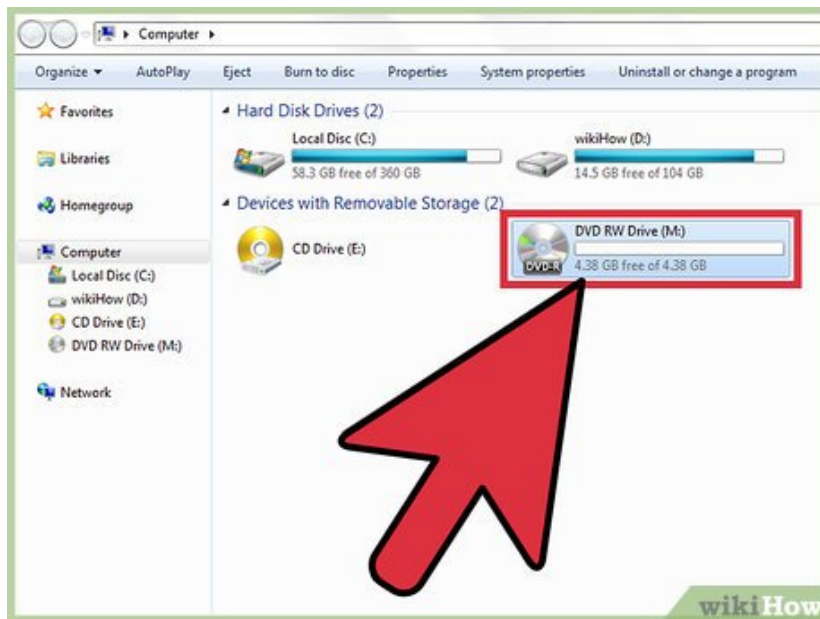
Computer

Organize ▾ AutoPlay Eject Burn to disc Properties System properties Uninstall or change a program

Favorites

Libraries

Homegroup

Computer
Local Disc (C:)
wikiHow (D:)
CD Drive (E:)
DVD RW Drive (M:)

Network

Hard Disk Drives (2)

Local Disc (C:)
58.3 GB free of 360 GB

wikiHow (D:)
14.5 GB free of 104 GB

Devices with Removable Storage (2)

CD Drive (E:)

DVD RW Drive (M:)
DVD-R
4.38 GB free of 4.38 GB

wikiHow